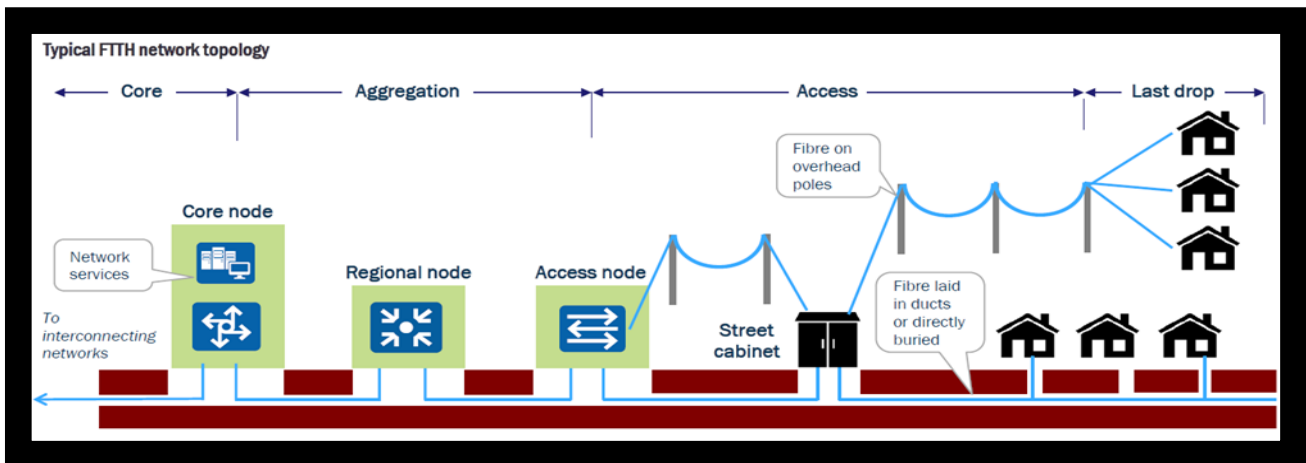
Typical FTTH network topology

Core

Aggregation

Access

Last drop

Fibre on overhead poles

Core node

Network services

Regional node

Access node

Fibre laid in ducts or directly buried

To interconnecting networks

Street cabinet